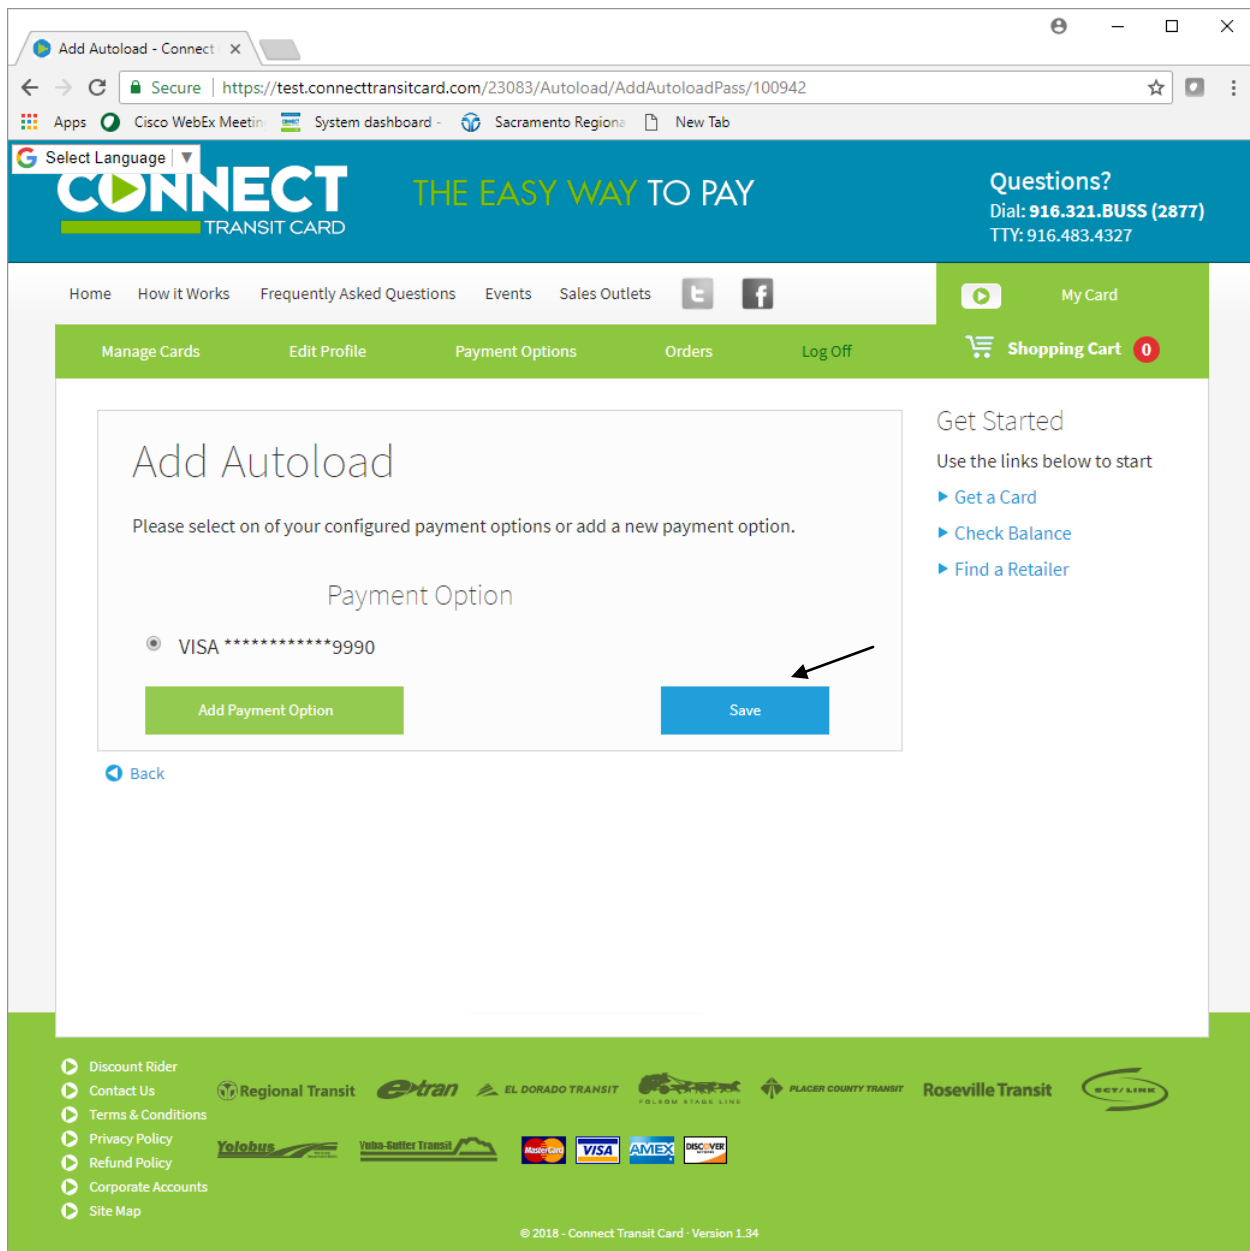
Add Autoload - Connect ×

Secure | https://test.connecttransitcard.com/23083/Autoload/AddAutoloadPass/100942

Apps Cisco WebEx Meetin System dashboard - Sacramento Regiona New Tab

Select Language ▼

CONNECT TRANSIT CARD

THE EASY WAY TO PAY

Questions?
Dial: 916.321.BUSS (2877)
TTY: 916.483.4327

Home How it Works Frequently Asked Questions Events Sales Outlets

My Card

Manage Cards Edit Profile Payment Options Orders Log Off

Shopping Cart 0

Add Autoload

Please select on of your configured payment options or add a new payment option.

Payment Option

VISA ************9990

Add Payment Option

Save

Back

Get Started

Use the links below to start

Get a Card

Check Balance

Find a Retailer

Discount Rider
Contact Us
Terms & Conditions
Privacy Policy
Refund Policy
Corporate Accounts
Site Map

Regional Transit etran EL DORADO TRANSIT FOLSOM STAGE LINE PLACER COUNTY TRANSIT Roseville Transit SCT/LINK

Yolobus Yuba-Sutter Transit

MasterCard VISA AMEX DISCOVER

© 2018 - Connect Transit Card - Version 1.34